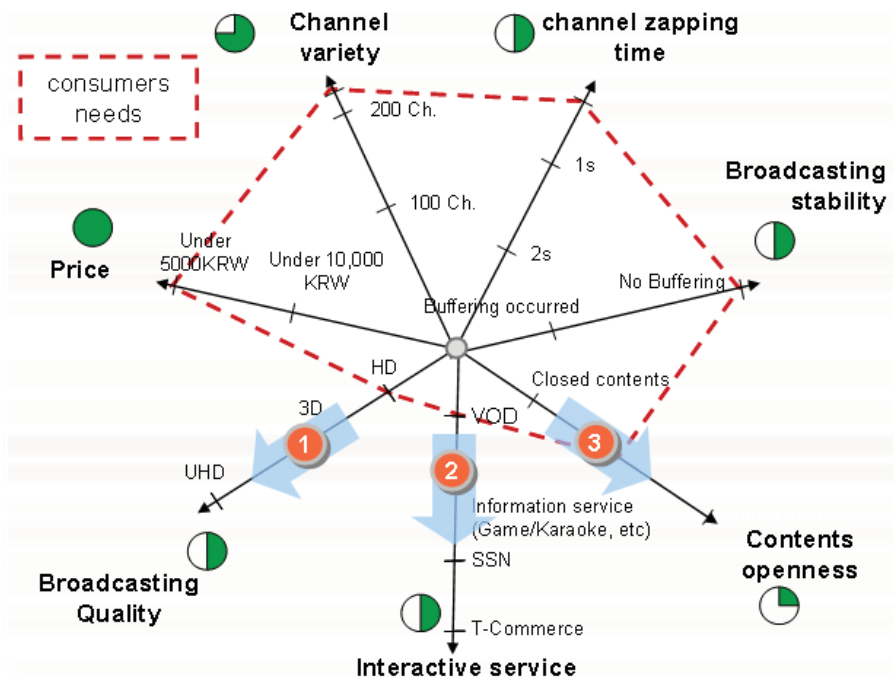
consumers needs

Channel variety

channel zapping time

200 Ch.

100 Ch.

1s

2s

Broadcasting stability

No Buffering

Buffering occurred

Price

Under 5000KRW

Under 10,000 KRW

HD

3D

UHD

Closed contents

VOD

1

2

3

Information service (Game/Karaoke, etc)

SSN

T-Commerce

Broadcasting Quality

Interactive service

Contents openness